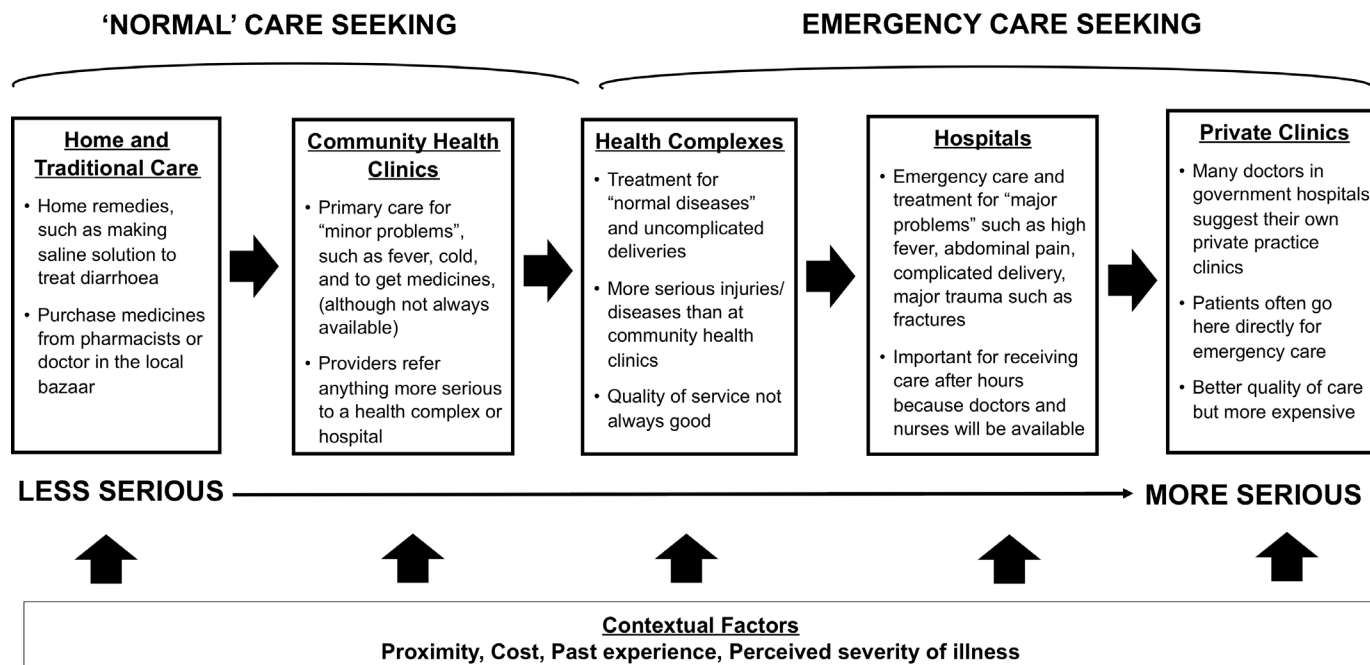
'NORMAL' CARE SEEKING

EMERGENCY CARE SEEKING

Home and Traditional Care

• Home remedies, such as making saline solution to treat diarrhoea

• Purchase medicines from pharmacists or doctor in the local bazaar

Community Health Clinics

• Primary care for "minor problems", such as fever, cold, and to get medicines, (although not always available)

• Providers refer anything more serious to a health complex or hospital

Health Complexes

• Treatment for "normal diseases" and uncomplicated deliveries

• More serious injuries/ diseases than at community health clinics

• Quality of service not always good

Hospitals

• Emergency care and treatment for "major problems" such as high fever, abdominal pain, complicated delivery, major trauma such as fractures

• Important for receiving care after hours because doctors and nurses will be available

Private Clinics

• Many doctors in government hospitals suggest their own private practice clinics

• Patients often go here directly for emergency care

• Better quality of care but more expensive

LESS SERIOUS

MORE SERIOUS

Contextual Factors
Proximity, Cost, Past experience, Perceived severity of illness